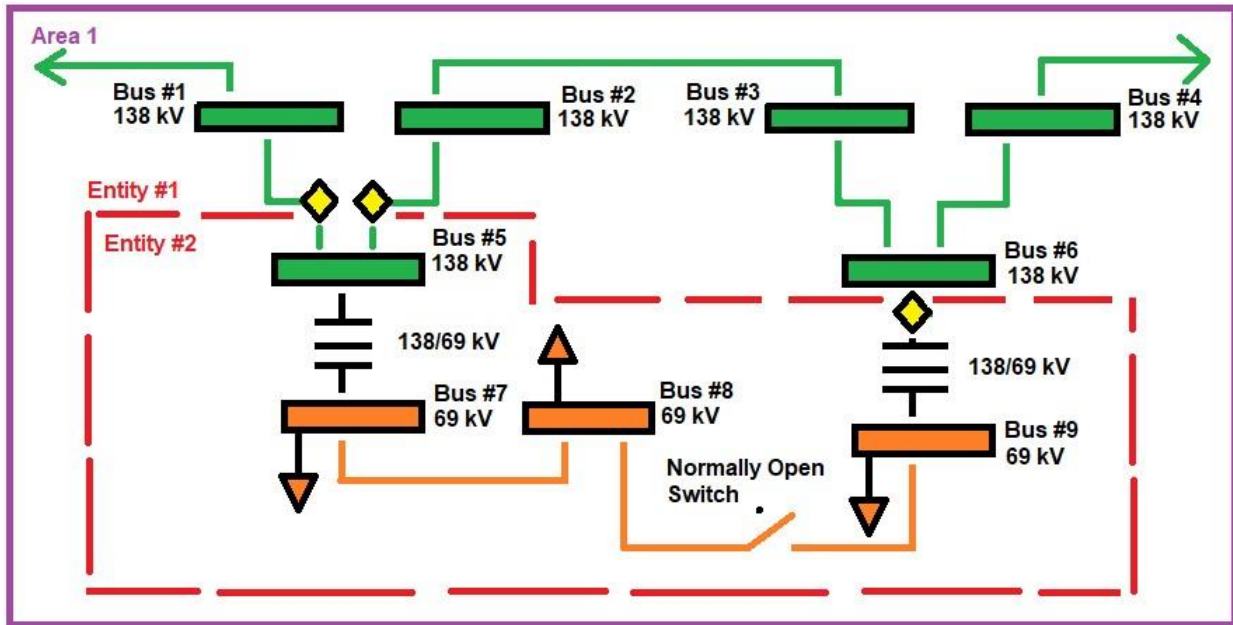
Area 1

Bus #1
138 kV

Bus #2
138 kV

Bus #3
138 kV

Bus #4
138 kV

Entity #1

Entity #2

Bus #5
138 kV

Bus #6
138 kV

138/69 kV

138/69 kV

Bus #7
69 kV

Bus #8
69 kV

Bus #9
69 kV

Normally Open
Switch